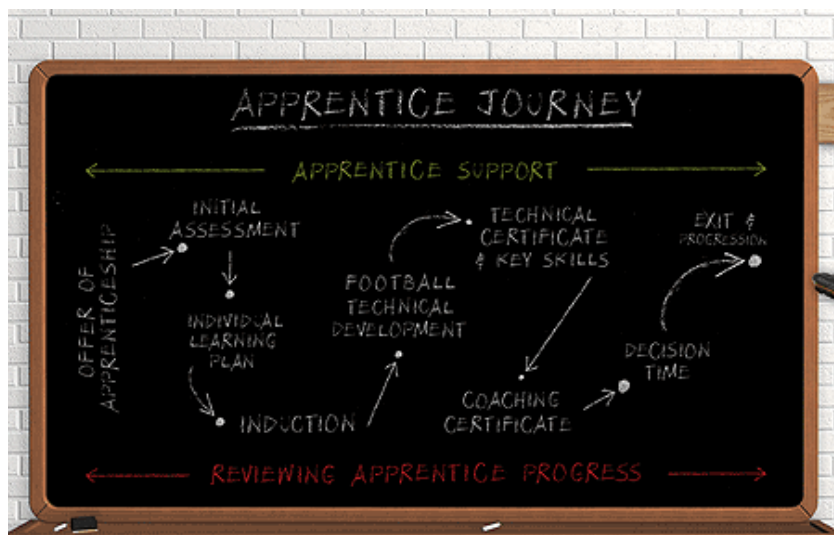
APPRENTICE JOURNEY

APPRENTICE SUPPORT

OFFER OF APPRENTICESHIP

INITIAL ASSESSMENT

INDIVIDUAL LEARNING PLAN

INDUCTION

FOOTBALL TECHNICAL DEVELOPMENT

TECHNICAL CERTIFICATE & KEY SKILLS

COACHING CERTIFICATE

DECISION TIME

EXIT & PROGRESSION

REVIEWING APPRENTICE PROGRESS